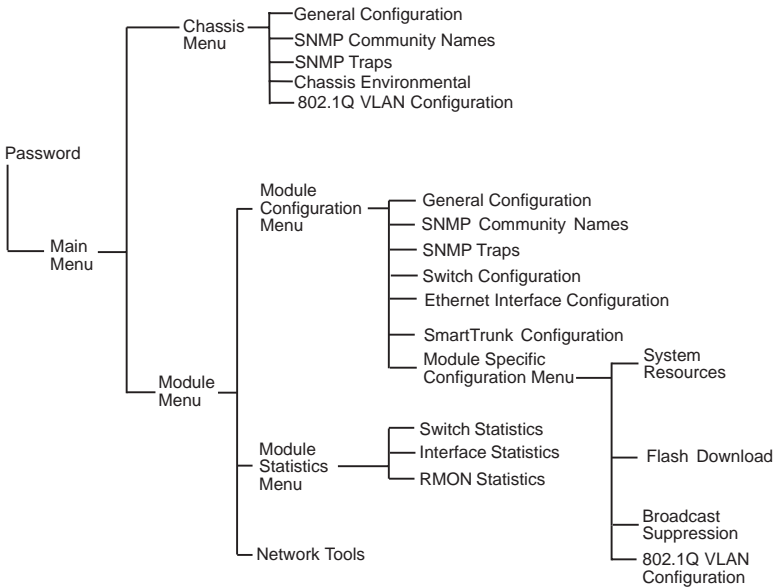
Password

Main Menu

Chassis Menu

General Configuration
SNMP Community Names
SNMP Traps
Chassis Environmental
802.1Q VLAN Configuration

Module Menu

Module Configuration Menu

General Configuration
SNMP Community Names
SNMP Traps
Switch Configuration
Ethernet Interface Configuration
SmartTrunk Configuration
Module Specific Configuration Menu

System Resources
Flash Download
Broadcast Suppression
802.1Q VLAN Configuration

Module Statistics Menu

Switch Statistics
Interface Statistics
RMON Statistics

Network Tools